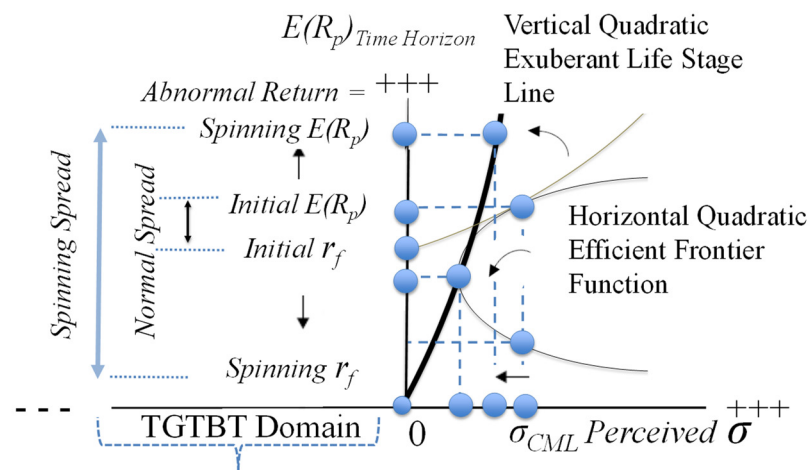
$E(R_p)_{Time\ Horizon}$

Vertical Quadratic Exuberant Life Stage Line

$Abnormal\ Return = +++$

Spinning Spread

Normal Spread

$Spinning\ E(R_p)$

$Initial\ E(R_p)$

$Initial\ r_f$

$Spinning\ r_f$

Horizontal Quadratic Efficient Frontier Function

TGTBT Domain

0

$\sigma_{CML}\ Perceived\ \sigma^{+++}$